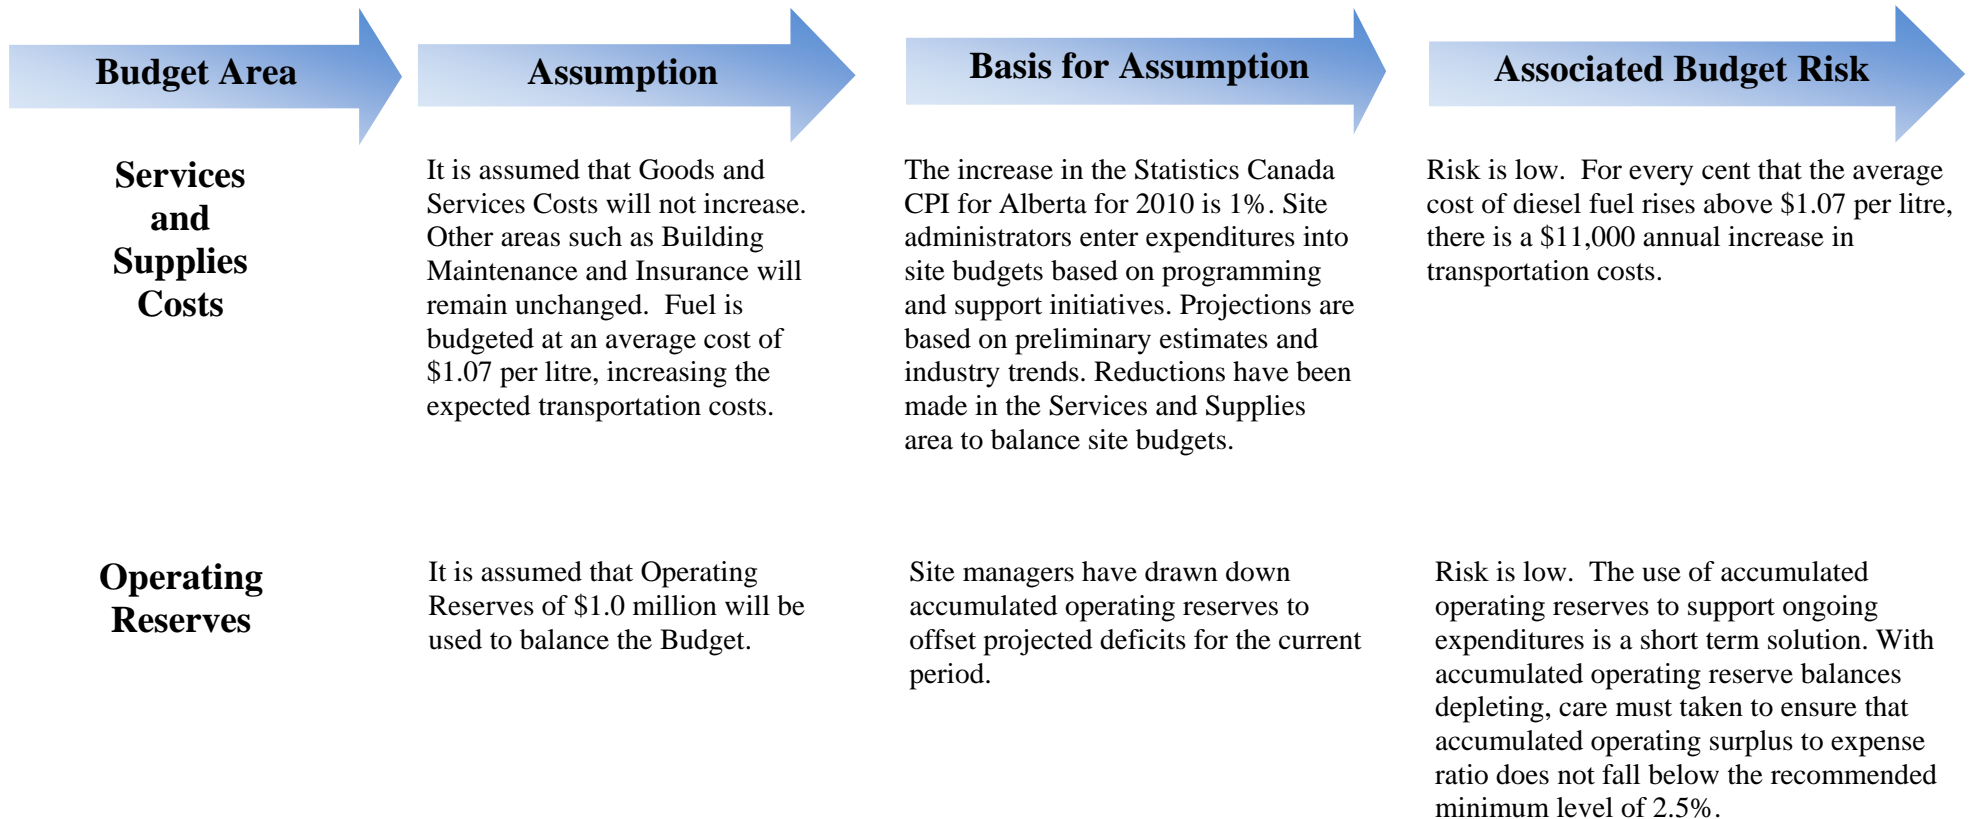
| Budget Area | Assumption | Basis for Assumption | Associated Budget Risk |
|---|---|---|---|
| Services and Supplies Costs | It is assumed that Goods and Services Costs will not increase. Other areas such as Building Maintenance and Insurance will remain unchanged. Fuel is budgeted at an average cost of \$1.07 per litre, increasing the expected transportation costs. | The increase in the Statistics Canada CPI for Alberta for 2010 is 1%. Site administrators enter expenditures into site budgets based on programming and support initiatives. Projections are based on preliminary estimates and industry trends. Reductions have been made in the Services and Supplies area to balance site budgets. | Risk is low. For every cent that the average cost of diesel fuel rises above \$1.07 per litre, there is a \$11,000 annual increase in transportation costs. |
| Operating Reserves | It is assumed that Operating Reserves of \$1.0 million will be used to balance the Budget. | Site managers have drawn down accumulated operating reserves to offset projected deficits for the current period. | Risk is low. The use of accumulated operating reserves to support ongoing expenditures is a short term solution. With accumulated operating reserve balances depleting, care must taken to ensure that accumulated operating surplus to expense ratio does not fall below the recommended minimum level of 2.5%. |